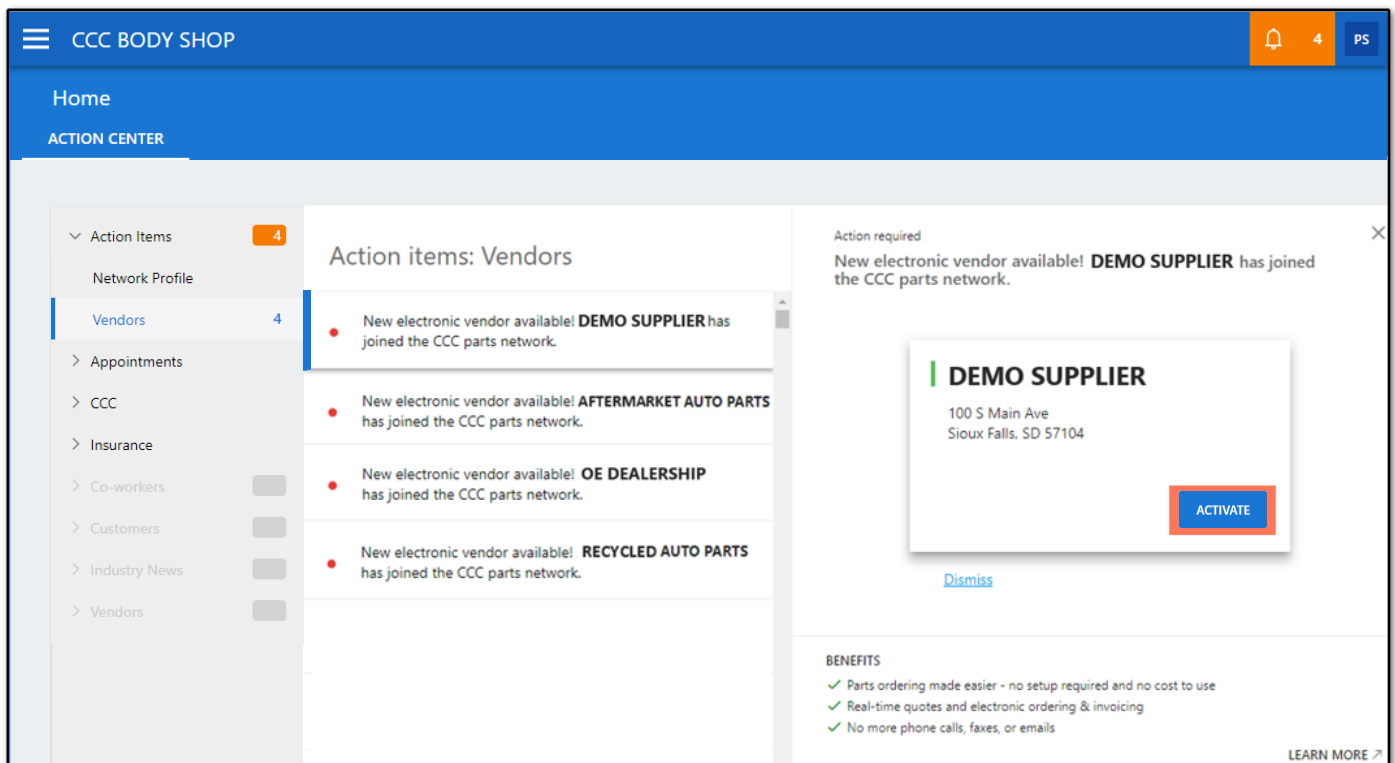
CCC BODY SHOP

4 PS

Home

ACTION CENTER

Action Items 4

Network Profile

Vendors 4

Appointments

CCC

Insurance

Co-workers

Customers

Industry News

Vendors

Action items: Vendors

New electronic vendor available! DEMO SUPPLIER has joined the CCC parts network.

New electronic vendor available! AFTERMARKET AUTO PARTS has joined the CCC parts network.

New electronic vendor available! OE DEALERSHIP has joined the CCC parts network.

New electronic vendor available! RECYCLED AUTO PARTS has joined the CCC parts network.

Action required

New electronic vendor available! DEMO SUPPLIER has joined the CCC parts network.

DEMO SUPPLIER

100 S Main Ave
Sioux Falls, SD 57104

ACTIVATE

Dismiss

BENEFITS

Parts ordering made easier - no setup required and no cost to use

Real-time quotes and electronic ordering & invoicing

No more phone calls, faxes, or emails

LEARN MORE